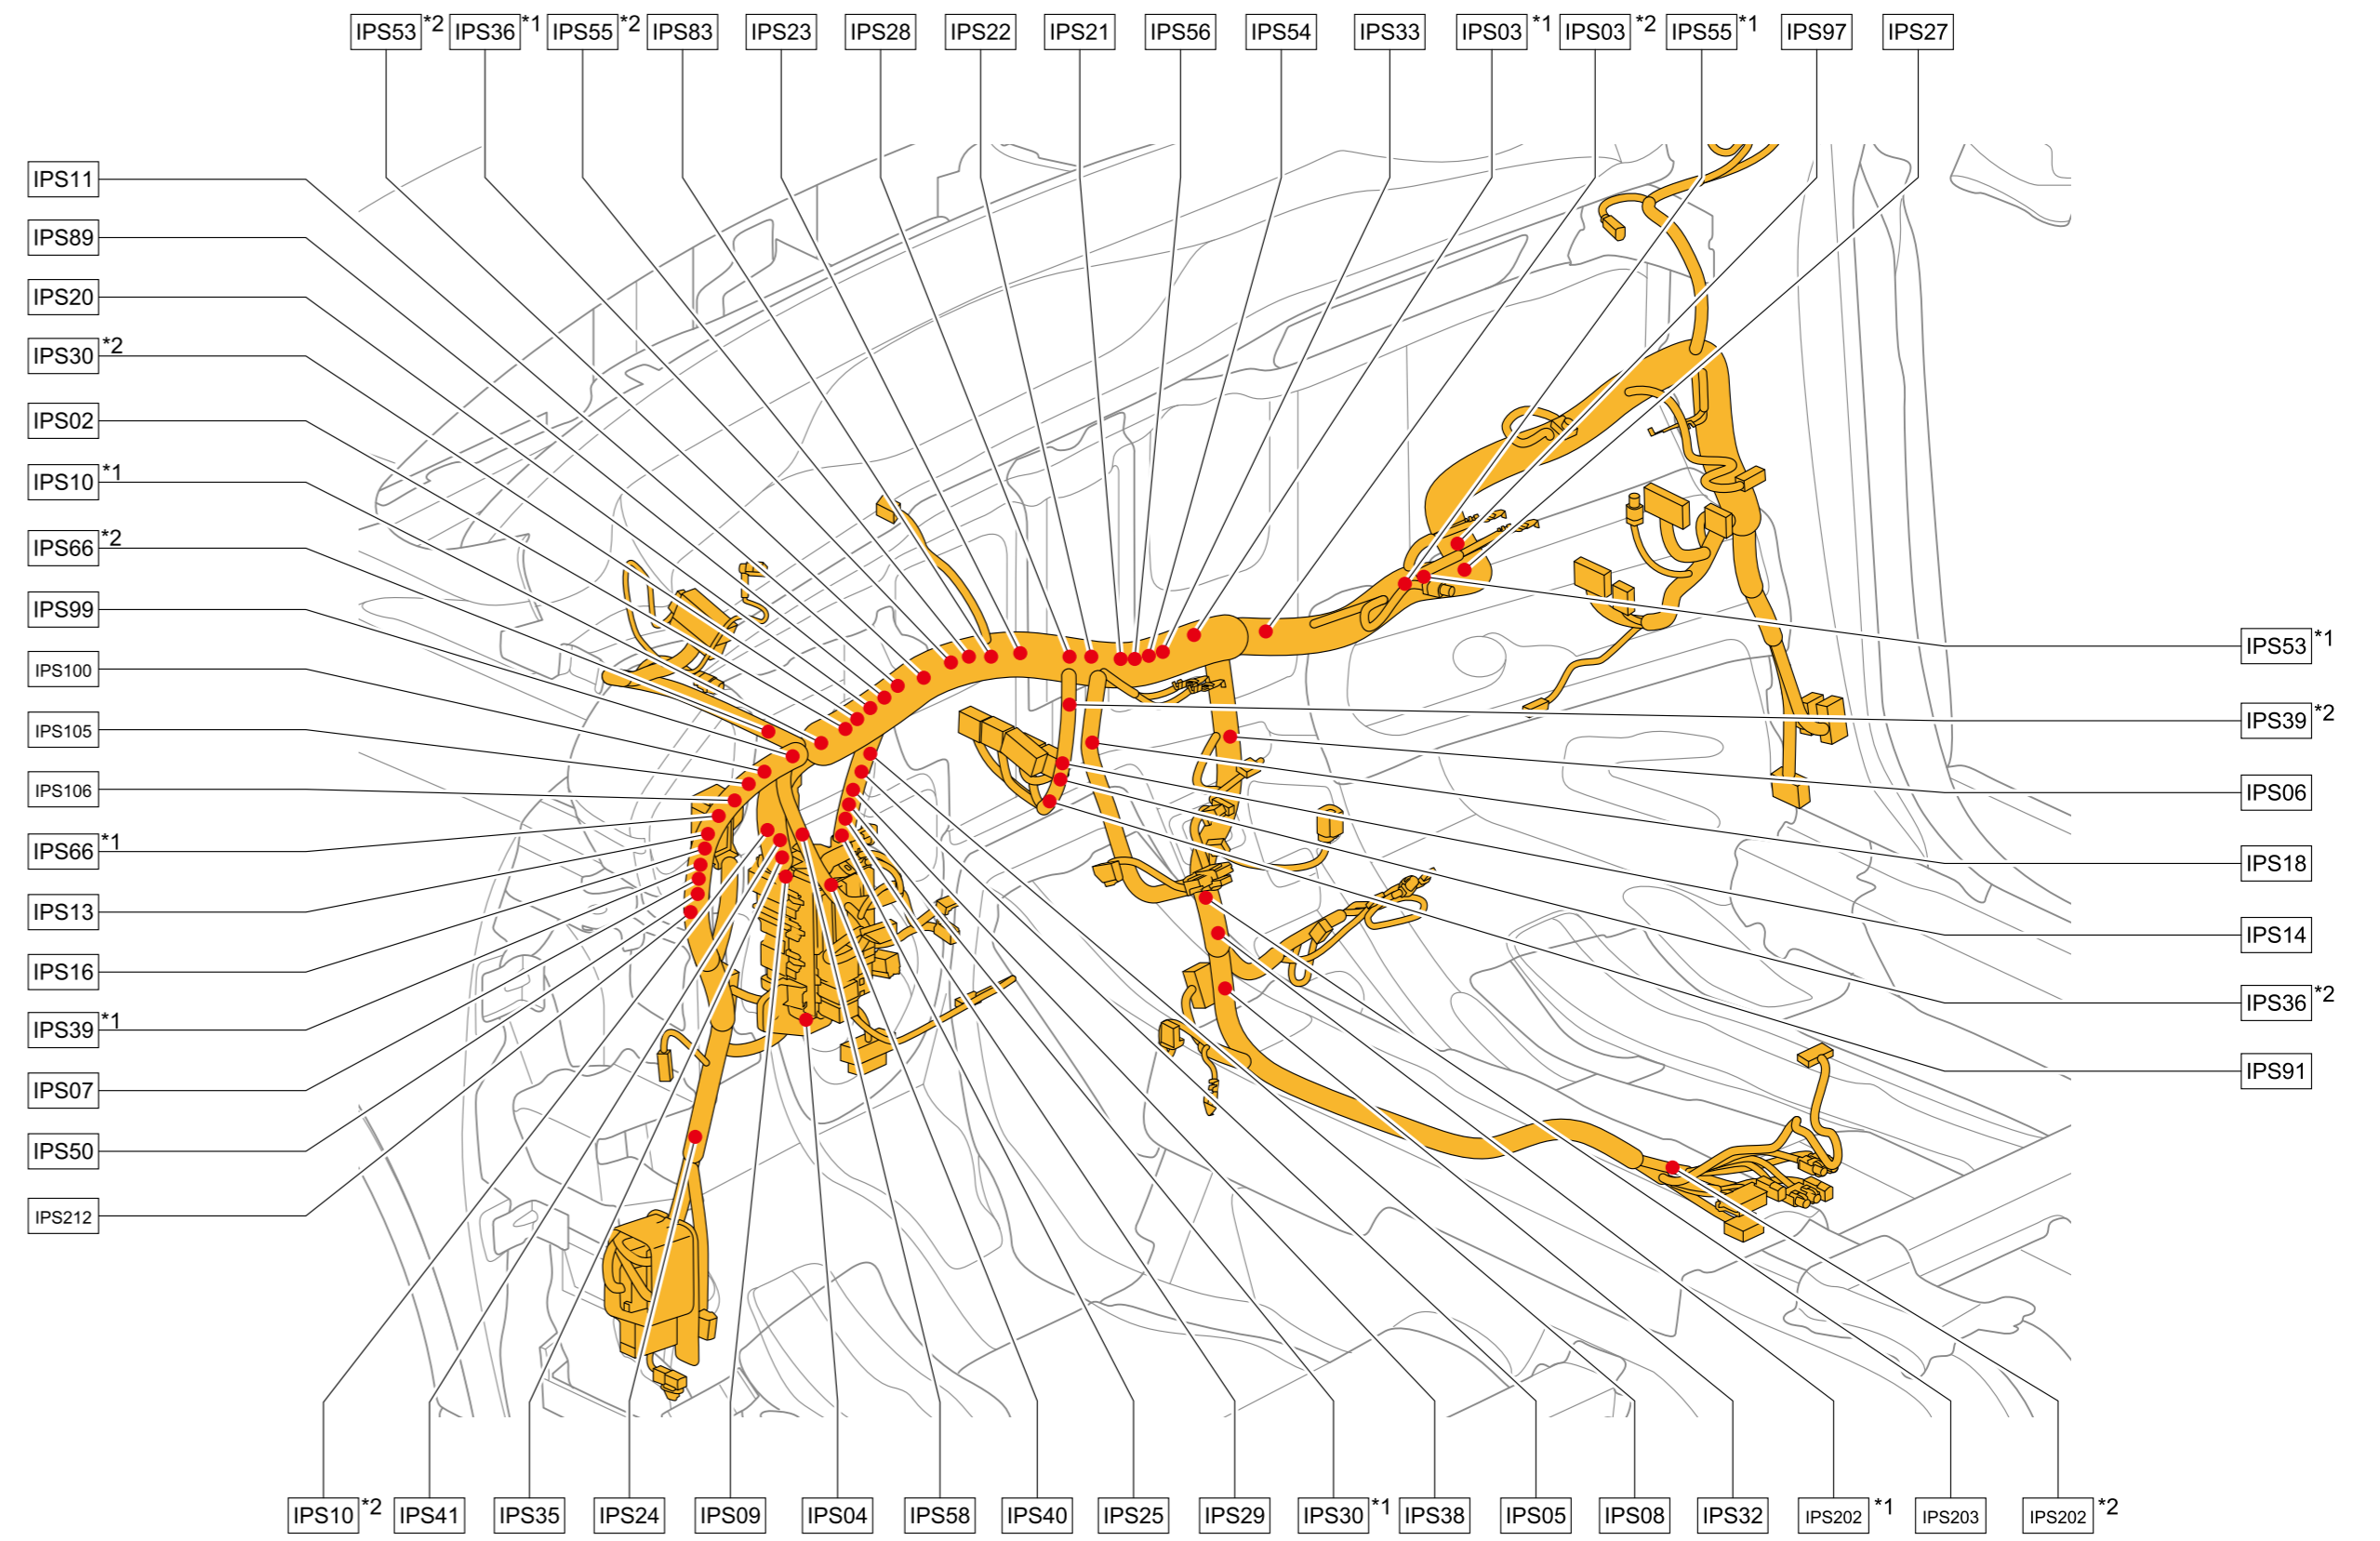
IPS53 *2 IPS36 *1 IPS55 *2 IPS83 IPS23 IPS28 IPS22 IPS21 IPS56 IPS54 IPS33 IPS03 *1 IPS03 *2 IPS55 *1 IPS97 IPS27

IPS11
IPS89
IPS20
IPS30 *2
IPS02
IPS10 *1
IPS66 *2
IPS99
IPS100
IPS105
IPS106
IPS66 *1
IPS13
IPS16
IPS39 *1
IPS07
IPS50
IPS212

IPS53 *1
IPS39 *2
IPS06
IPS18
IPS14
IPS36 *2
IPS91

IPS10 *2 IPS41 IPS35 IPS24 IPS09 IPS04 IPS58 IPS40 IPS25 IPS29 IPS30 *1 IPS38 IPS05 IPS08 IPS32 IPS202 *1 IPS203 IPS202 *2